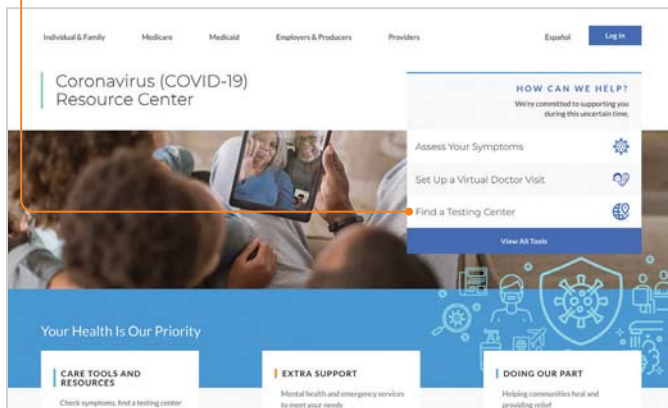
Individual & Family Medicare Medicaid Employers & Producers Providers Español Log In

Coronavirus (COVID-19) Resource Center

HOW CAN WE HELP?
We're committed to supporting you during this uncertain time.

Assess Your Symptoms

Set Up a Virtual Doctor Visit

Find a Testing Center

View All Tools

Your Health Is Our Priority

CARE TOOLS AND RESOURCES
Check symptoms, find a testing center

EXTRA SUPPORT
Mental health and emergency services to meet your needs

DOING OUR PART
Helping communities heal and providing relief